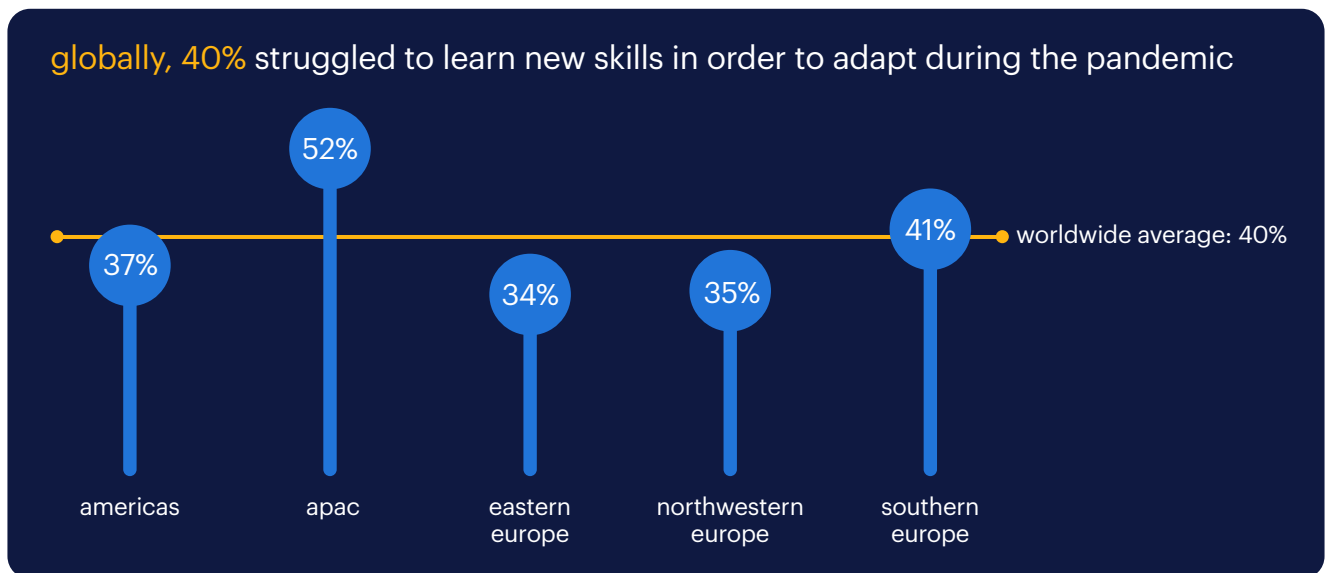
globally, 40% struggled to learn new skills in order to adapt during the pandemic

52%

41%

worldwide average: 40%

37%

34%

35%

americas

apac

eastern europe

northwestern europe

southern europe